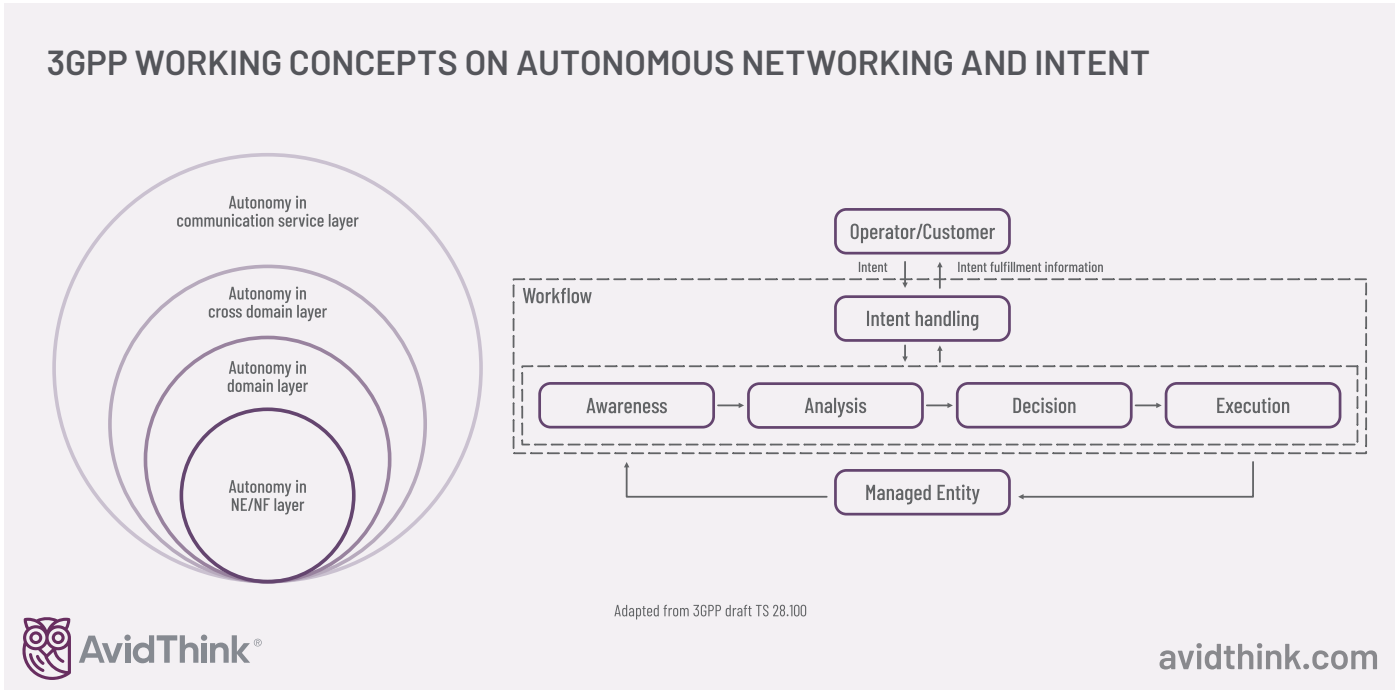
3GPP WORKING CONCEPTS ON AUTONOMOUS NETWORKING AND INTENT

Autonomy in communication service layer

Autonomy in cross domain layer

Autonomy in domain layer

Autonomy in NE/NF layer

Operator/Customer

Intent

Intent fulfillment information

Workflow

Intent handling

Awareness

Analysis

Decision

Execution

Managed Entity

Adapted from 3GPP draft TS 28.100

AvidThink®

avidthink.com